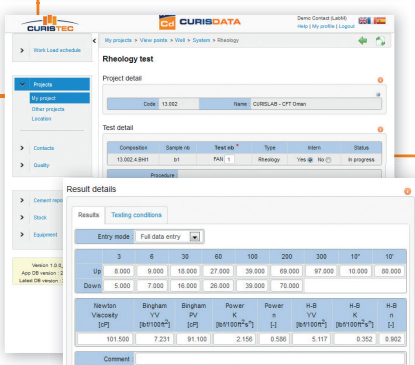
CURISTEC

CURISDATA

Demo Contact (Labbf)
Help | My profile | Logout

Work Load schedule

My projects > View points > Well > System > Rheology

Rheology test

Project detail

Code 13.002

Name CURISLAB - CFT Oman

Projects

My project

Other projects

Location

Test detail

| Composition | Sample nb | Test lab | Type | Intern | Status |
|---|---|---|---|---|---|
| 13.002.4.SH1 | b1 | FAN 1 | Rheology | Yes No | In progress |

Contacts

Quality

Procedure

Cement repo

Stock

Equipment

Version 1.0.0
App DB version
Latest DB version

Result details

Results

Testing conditions

Entry mode Full data entry

| | 3 | 6 | 30 | 60 | 100 | 200 | 300 | 10" | 10' |
|---|---|---|---|---|---|---|---|---|---|
| Up | 8.000 | 9.000 | 18.000 | 27.000 | 39.000 | 69.000 | 97.000 | 10.000 | 80.000 |
| Down | 5.000 | 7.000 | 16.000 | 26.000 | 39.000 | 70.000 | | | |

| Newton Viscosity [cP] | Bingham YV [lbf/100ft$^2$] | Bingham PV [cP] | Power K [lbf/100ft$^2$.s$^n$] | Power n [-] | H-B YV [lbf/100ft$^2$] | H-B K [lbf/100ft$^2$.s$^n$] | H-B n [-] |
|---|---|---|---|---|---|---|---|
| 101.500 | 7.231 | 91.100 | 2.156 | 0.586 | 5.117 | 0.352 | 0.902 |

Comment